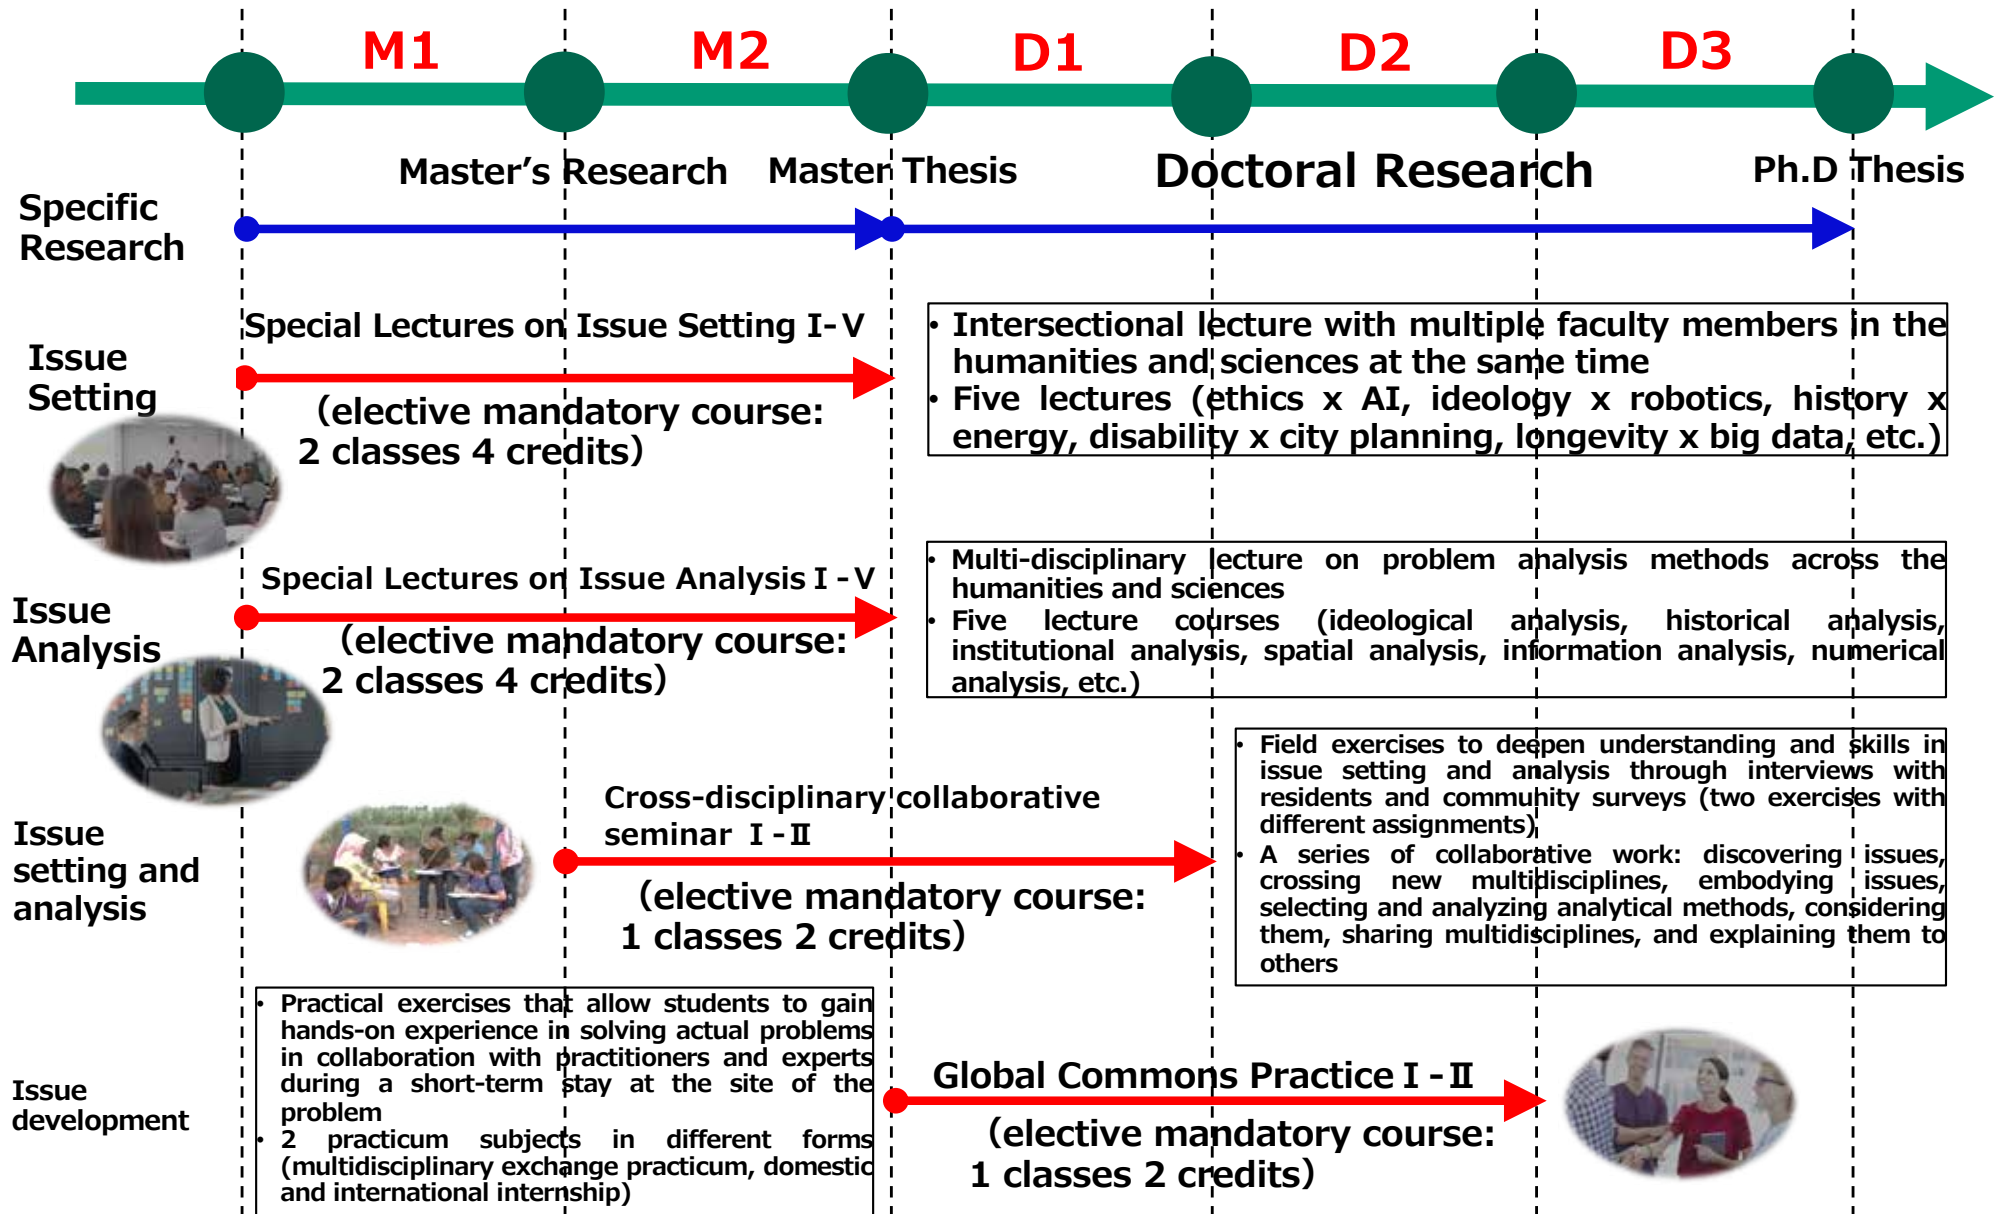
M1 M2 D1 D2 D3

Master's Research Master Thesis Doctoral Research Ph.D Thesis

Specific Research

Issue Setting

Special Lectures on Issue Setting I- V

(elective mandatory course: 2 classes 4 credits)

• Intersectional lecture with multiple faculty members in the humanities and sciences at the same time
• Five lectures (ethics x AI, ideology x robotics, history x energy, disability x city planning, longevity x big data, etc.)

Issue Analysis

Special Lectures on Issue Analysis I - V

(elective mandatory course: 2 classes 4 credits)

• Multi-disciplinary lecture on problem analysis methods across the humanities and sciences
• Five lecture courses (ideological analysis, historical analysis, institutional analysis, spatial analysis, information analysis, numerical analysis, etc.)

Issue setting and analysis

Cross-disciplinary collaborative seminar I - II

(elective mandatory course: 1 classes 2 credits)

• Field exercises to deepen understanding and skills in issue setting and analysis through interviews with residents and community surveys (two exercises with different assignments)
• A series of collaborative work: discovering issues, crossing new multidisciplines, embodying issues, selecting and analyzing analytical methods, considering them, sharing multidisciplines, and explaining them to others

Issue development

• Practical exercises that allow students to gain hands-on experience in solving actual problems in collaboration with practitioners and experts during a short-term stay at the site of the problem
• 2 practicum subjects in different forms (multidisciplinary exchange practicum, domestic and international internship)

Global Commons Practice I - II

(elective mandatory course: 1 classes 2 credits)